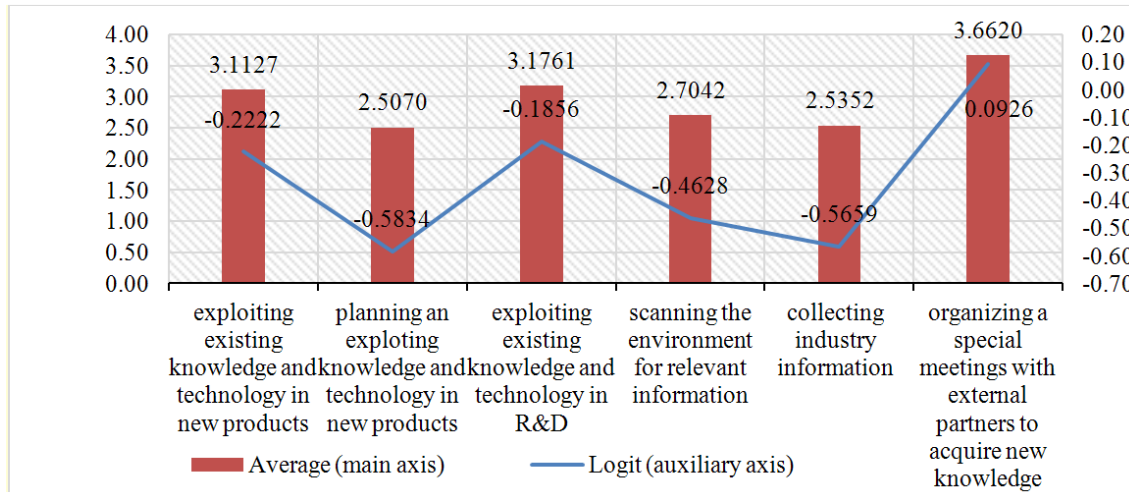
4.00
3.50
3.00
2.50
2.00
1.50
1.00
0.50
0.00

0.20
0.10
0.00
-0.10
-0.20
-0.30
-0.40
-0.50
-0.60
-0.70

3.1127
-0.2222
2.5070
-0.5834
3.1761
-0.1856
2.7042
-0.4628
2.5352
-0.5659
3.6620
0.0926

exploiting existing knowledge and technology in new products

planning an exploting knowledge and technology in new products

exploiting existing knowledge and technology in R&D

scanning the environment for relevant information

collecting industry information

organizing a special meetings with external partners to acquire new knowledge

Average (main axis)
Logit (auxiliary axis)